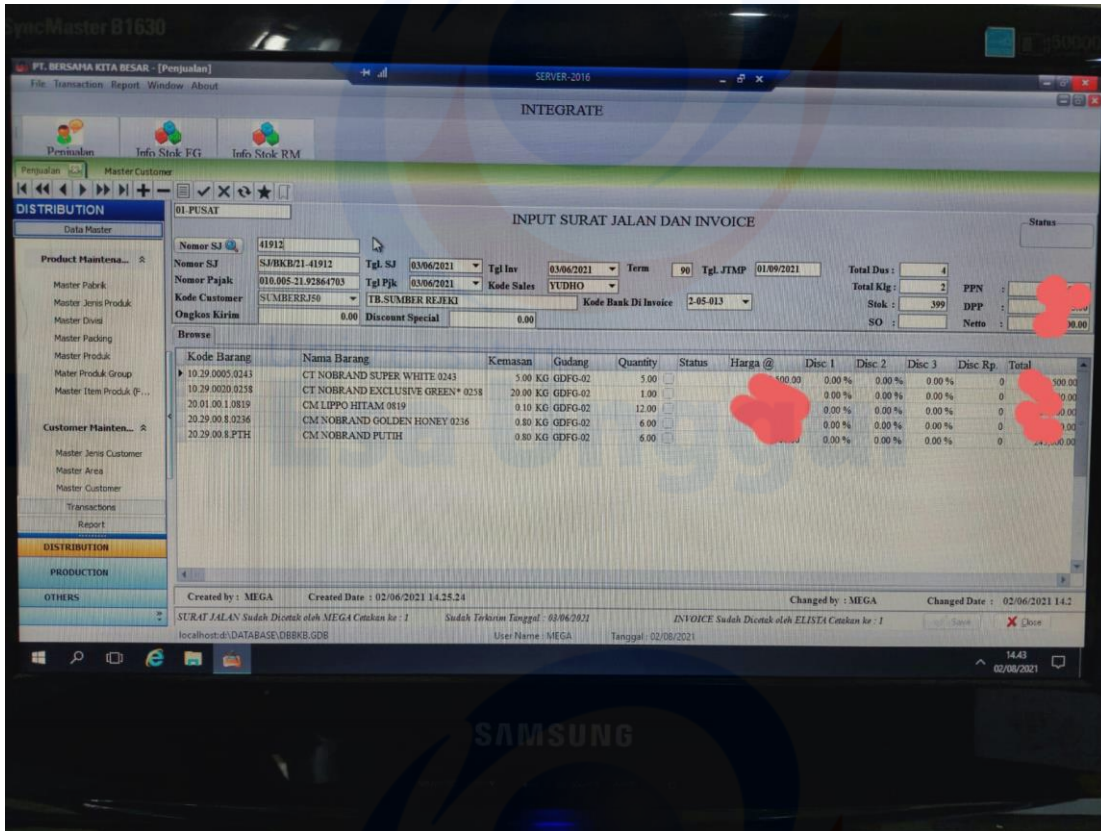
SyncMaster B1630

PT. BERSAMA KITA BESAR - [Penjualan]
File Transaction Report Window About
SERVER-2016

INTEGRATE

Penjualan Info Stok FG Info Stok RM

Penjualan Master Customer

DISTRIBUTION
Data Master

Product Maintena...
Master Pabrik
Master Jenis Produk
Master Divisi
Master Packing
Master Produk
Mater Produk Group
Master Item Produk (F...

Customer Mainten...
Master Jenis Customer
Master Area
Master Customer
Transactions
Report
DISTRIBUTION
PRODUCTION
OTHERS

01-PUSAT

INPUT SURAT JALAN DAN INVOICE

Status

Nomor SJ 41912
Nomor SJ SJ/BKB/21-41912 Tgl. SJ 03/06/2021 Tgl Inv 03/06/2021 Term 90 Tgl. JTMP 01/09/2021 Total Dus : 4
Nomor Pajak 010.005-21.92864703 Tgl Pjk 03/06/2021 Kode Sales YUDHO Total Klg : 2 PPN
Kode Customer SUMBERRJ50 TB.SUMBER REJEKI Kode Bank Di Invoice 2-05-013 Stok : 399 DPP
Ongkos Kirim 0.00 Discount Special 0.00 SO : Netto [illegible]0.00

Browse

| Kode Barang | Nama Barang | Kemasan | Gudang | Quantity | Status | Harga @ | Disc 1 | Disc 2 | Disc 3 | Disc Rp. | Total |
|---|---|---|---|---|---|---|---|---|---|---|---|
| 10.29.0005.0243 | CT NOBRAND SUPER WHITE 0243 | 5.00 KG | GDFG-02 | 5.00 | | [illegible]00.00 | 0.00 % | 0.00 % | 0.00 % | 0 | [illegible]500.00 |
| 10.29.0020.0258 | CT NOBRAND EXCLUSIVE GREEN* 0258 | 20.00 KG | GDFG-02 | 1.00 | | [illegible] | 0.00 % | 0.00 % | 0.00 % | 0 | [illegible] |
| 20.01.00.1.0819 | CM LIPPO HITAM 0819 | 0.10 KG | GDFG-02 | 12.00 | | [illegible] | 0.00 % | 0.00 % | 0.00 % | 0 | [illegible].00 |
| 20.29.00.8.0236 | CM NOBRAND GOLDEN HONEY 0236 | 0.80 KG | GDFG-02 | 6.00 | | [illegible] | 0.00 % | 0.00 % | 0.00 % | 0 | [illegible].00 |
| 20.29.00.8.PTH | CM NOBRAND PUTIH | 0.80 KG | GDFG-02 | 6.00 | | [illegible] | 0.00 % | 0.00 % | 0.00 % | 0 | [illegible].00 |

Created by : MEGA Created Date : 02/06/2021 14.25.24 Changed by : MEGA Changed Date : 02/06/2021 14.2
SURAT JALAN Sudah Dicetak oleh MEGA Cetakan ke : 1 Sudah Terkirim Tanggal : 03/06/2021 INVOICE Sudah Dicetak oleh ELISTA Cetakan ke : 1 Save Close
localhost:d:\DATABASE\DBBKB.GDB User Name : MEGA Tanggal : 02/08/2021

14.43
02/08/2021

SAMSUNG